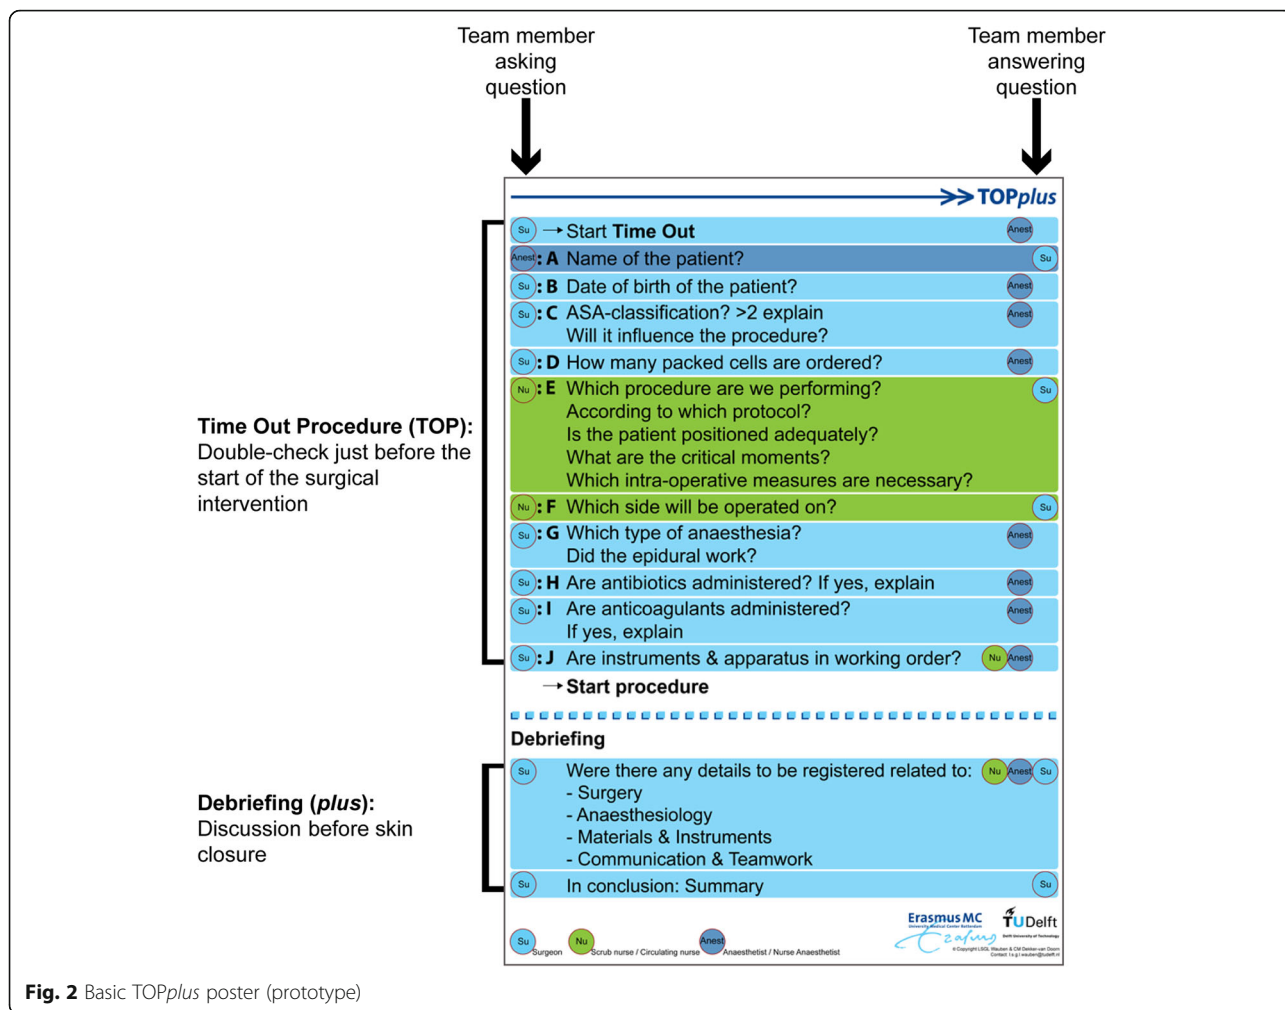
Team member asking question

Team member answering question

>> TOPplus

Su → Start **Time Out** Anest

Anest : A Name of the patient? Su

Su : B Date of birth of the patient? Anest

Su : C ASA-classification? >2 explain
Will it influence the procedure? Anest

Su : D How many packed cells are ordered? Anest

Nu : E Which procedure are we performing?
According to which protocol?
Is the patient positioned adequately?
What are the critical moments?
Which intra-operative measures are necessary? Su

Nu : F Which side will be operated on? Su

Su : G Which type of anaesthesia?
Did the epidural work? Anest

Su : H Are antibiotics administered? If yes, explain Anest

Su : I Are anticoagulants administered?
If yes, explain Anest

Su : J Are instruments & apparatus in working order? Nu Anest

→ **Start procedure**

**Time Out Procedure (TOP):**
Double-check just before the start of the surgical intervention

**Debriefing**

Su Were there any details to be registered related to: Nu Anest Su
- Surgery
- Anaesthesiology
- Materials & Instruments
- Communication & Teamwork

Su In conclusion: Summary Su

**Debriefing (*plus*):**
Discussion before skin closure

Su Surgeon Nu Scrub nurse / Circulating nurse Anest Anaesthetist / Nurse Anaesthetist

Erasmus MC
Erasmus
TUDelft
Delft University of Technology
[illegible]

**Fig. 2** Basic TOP*plus* poster (prototype)